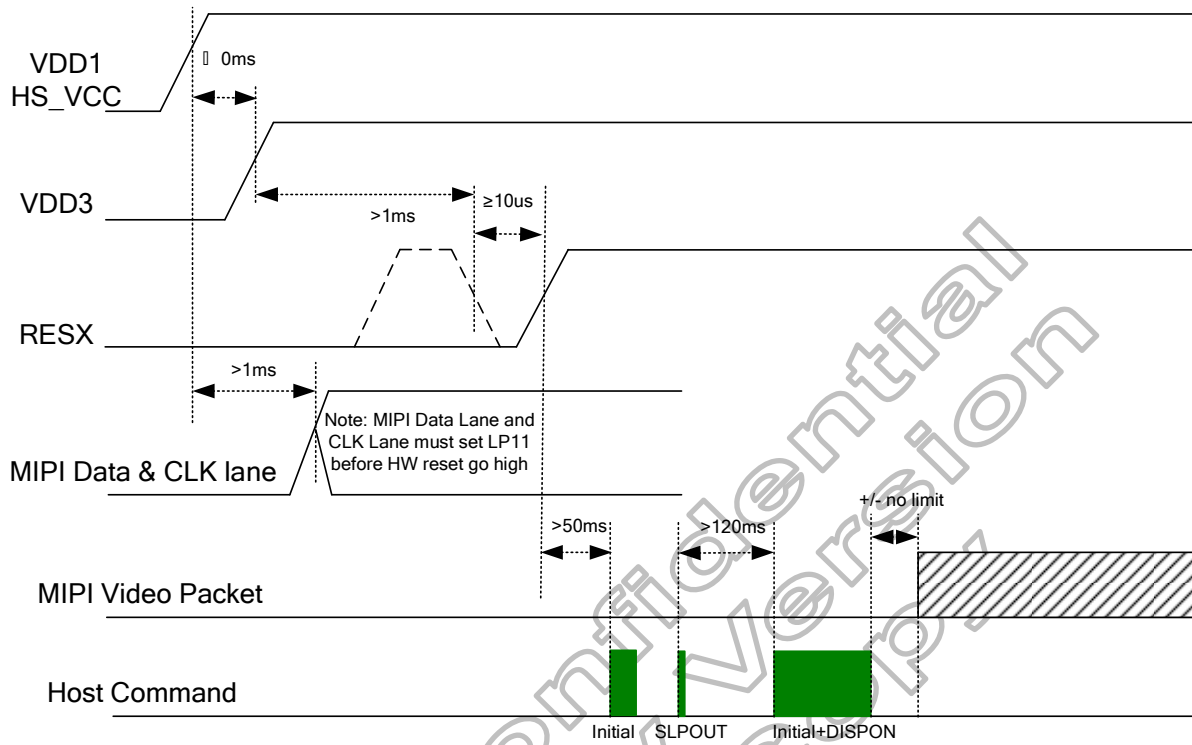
VDD1
HS_VCC

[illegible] 0ms

VDD3

>1ms

≥10us

RESX

>1ms

Note: MIPI Data Lane and CLK Lane must set LP11 before HW reset go high

MIPI Data & CLK lane

+/- no limit

>50ms

>120ms

MIPI Video Packet

Host Command

Initial SLPOUT Initial+DISPON

Confidential Version Copy